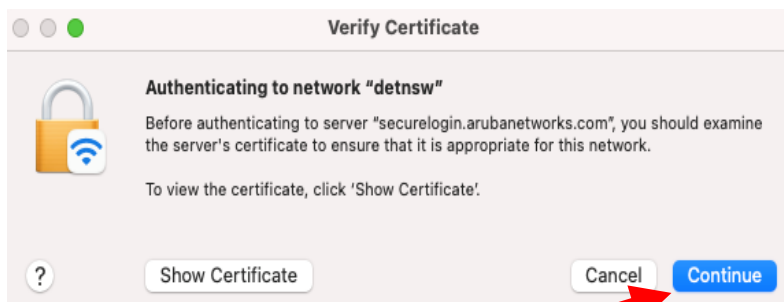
Verify Certificate

Authenticating to network "detnsw"

Before authenticating to server "securelogin.arubanetworks.com", you should examine the server's certificate to ensure that it is appropriate for this network.

To view the certificate, click 'Show Certificate'.

?

Show Certificate

Cancel

Continue